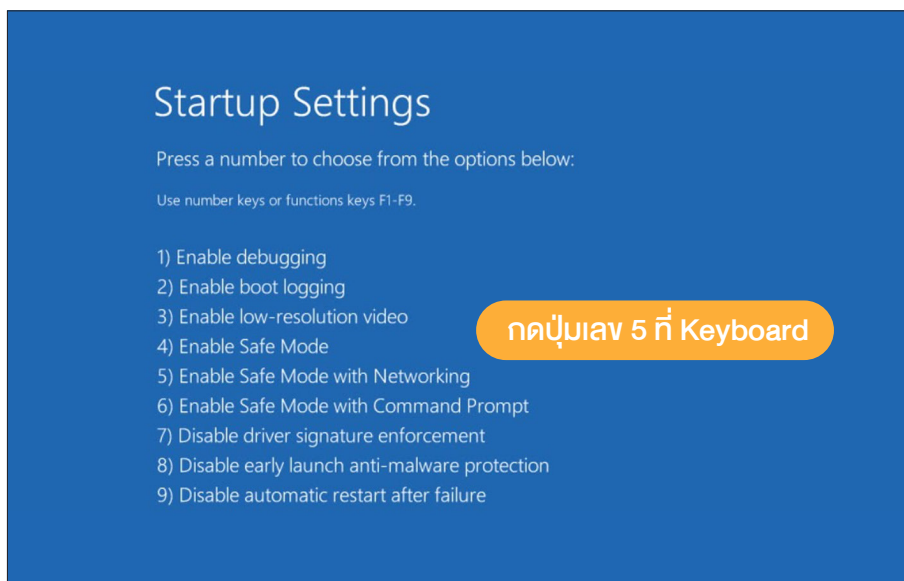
Startup Settings

Press a number to choose from the options below:

Use number keys or functions keys F1-F9.

1) Enable debugging
2) Enable boot logging
3) Enable low-resolution video
4) Enable Safe Mode
5) Enable Safe Mode with Networking
6) Enable Safe Mode with Command Prompt
7) Disable driver signature enforcement
8) Disable early launch anti-malware protection
9) Disable automatic restart after failure

กดปุ่มเลข 5 ที่ Keyboard